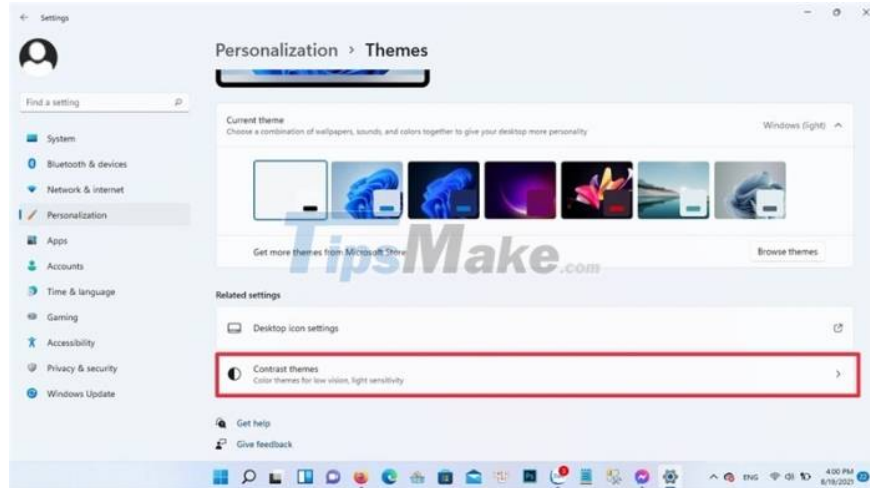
Settings

Personalization › Themes

Find a setting

System
Bluetooth & devices
Network & internet
Personalization
Apps
Accounts
Time & language
Gaming
Accessibility
Privacy & security
Windows Update

Current theme
Choose a combination of wallpapers, sounds, and colors together to give your desktop more personality

Windows (light)

Get more themes from Microsoft Store

Browse themes

TipsMake.com

Related settings

Desktop icon settings

Contrast themes
Color themes for low vision, light sensitivity

Get help

Give feedback

ENG

4:00 PM
8/18/2021